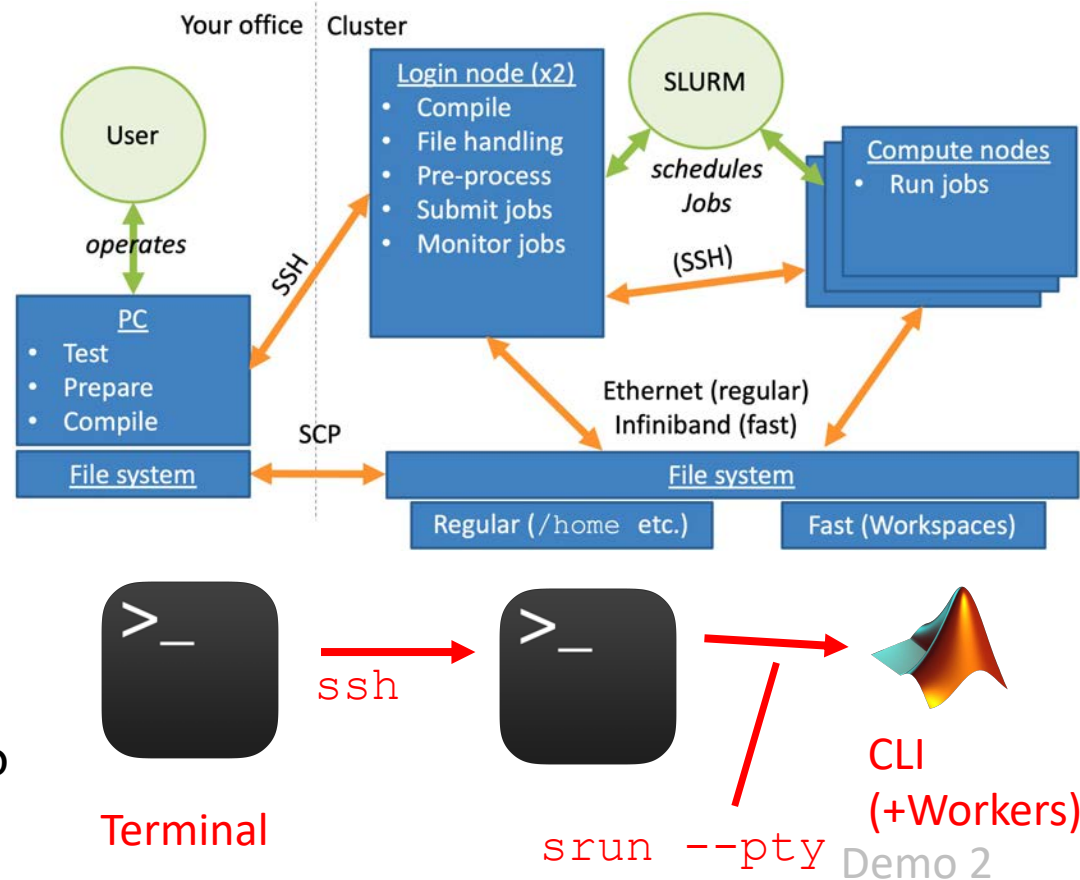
Your office Cluster

User

operates

PC
- Test
- Prepare
- Compile

File system

SSH

SCP

Login node (x2)
- Compile
- File handling
- Pre-process
- Submit jobs
- Monitor jobs

SLURM

schedules Jobs

Compute nodes
- Run jobs

(SSH)

Ethernet (regular)
Infiniband (fast)

File system

Regular (/home etc.)

Fast (Workspaces)

>_

ssh

>_

Terminal

srun --pty

CLI (+Workers)

Demo 2